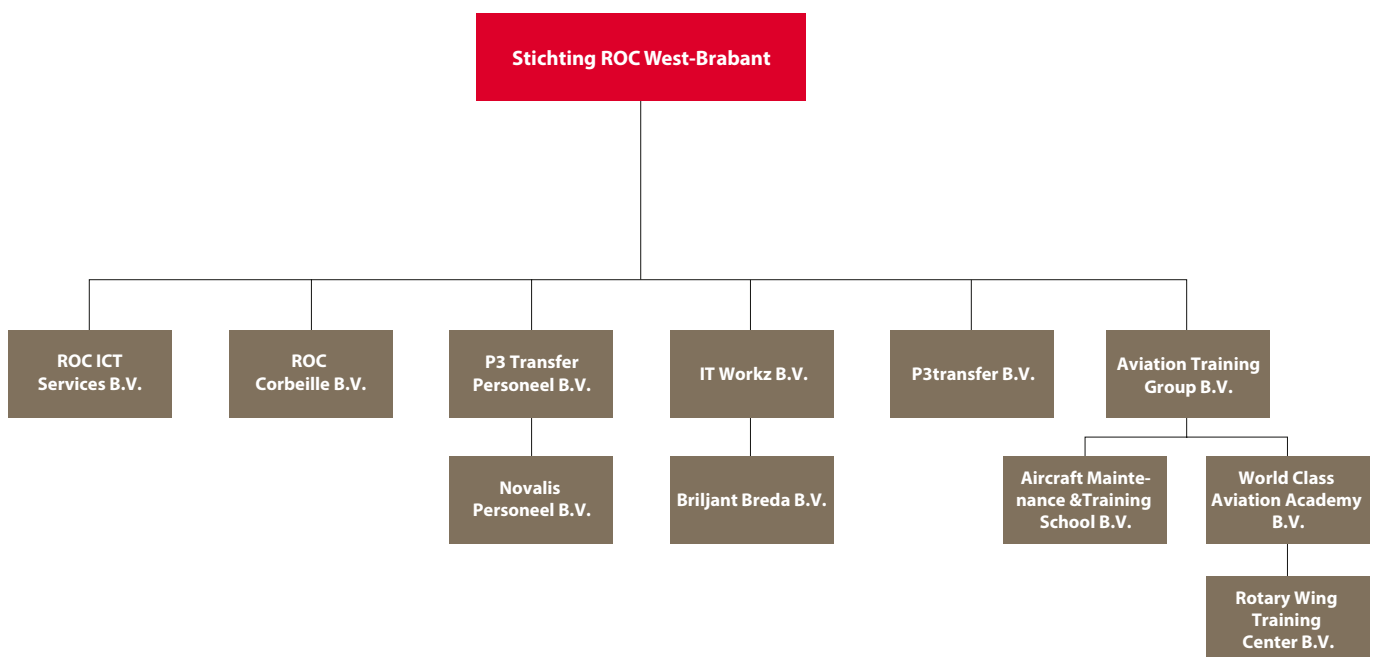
Stichting ROC West-Brabant

ROC ICT Services B.V.

ROC Corbeille B.V.

P3 Transfer Personeel B.V.

Novalis Personeel B.V.

IT Workz B.V.

Briljant Breda B.V.

P3transfer B.V.

Aviation Training Group B.V.

Aircraft Maintenance &Training School B.V.

World Class Aviation Academy B.V.

Rotary Wing Training Center B.V.